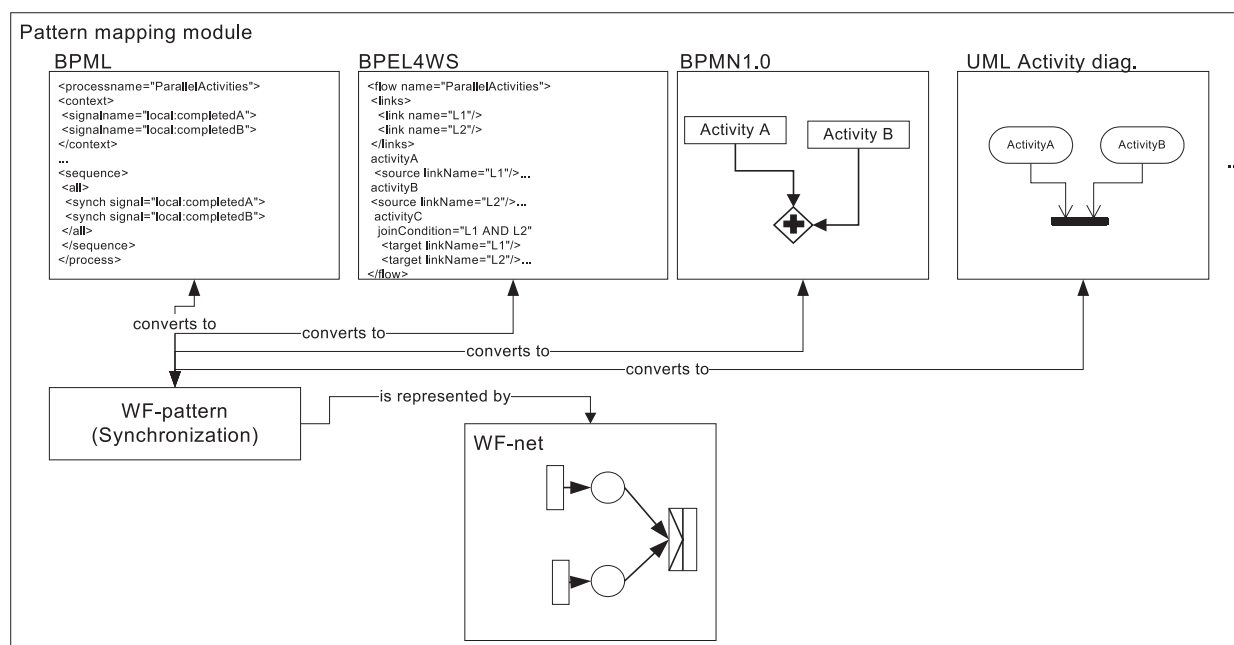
Pattern mapping module

BPML

<processname="ParallelActivities">
<context>
<signalname="local:completedA">
<signalname="local:completedB">
</context>
...
<sequence>
<all>
<synch signal="local:completedA">
<synch signal="local:completedB">
</all>
</sequence>
</process>

BPEL4WS

<flow name="ParallelActivities">
<links>
<link name="L1"/>
<link name="L2"/>
</links>
activityA
<source linkName="L1"/>...
activityB
<source linkName="L2"/>...
activityC
joinCondition="L1 AND L2"
<target linkName="L1"/>
<target linkName="L2"/>...
</flow>

BPMN1.0

Activity A

Activity B

UML Activity diag.

ActivityA

ActivityB

converts to

converts to

converts to

converts to

WF-pattern (Synchronization)

is represented by

WF-net